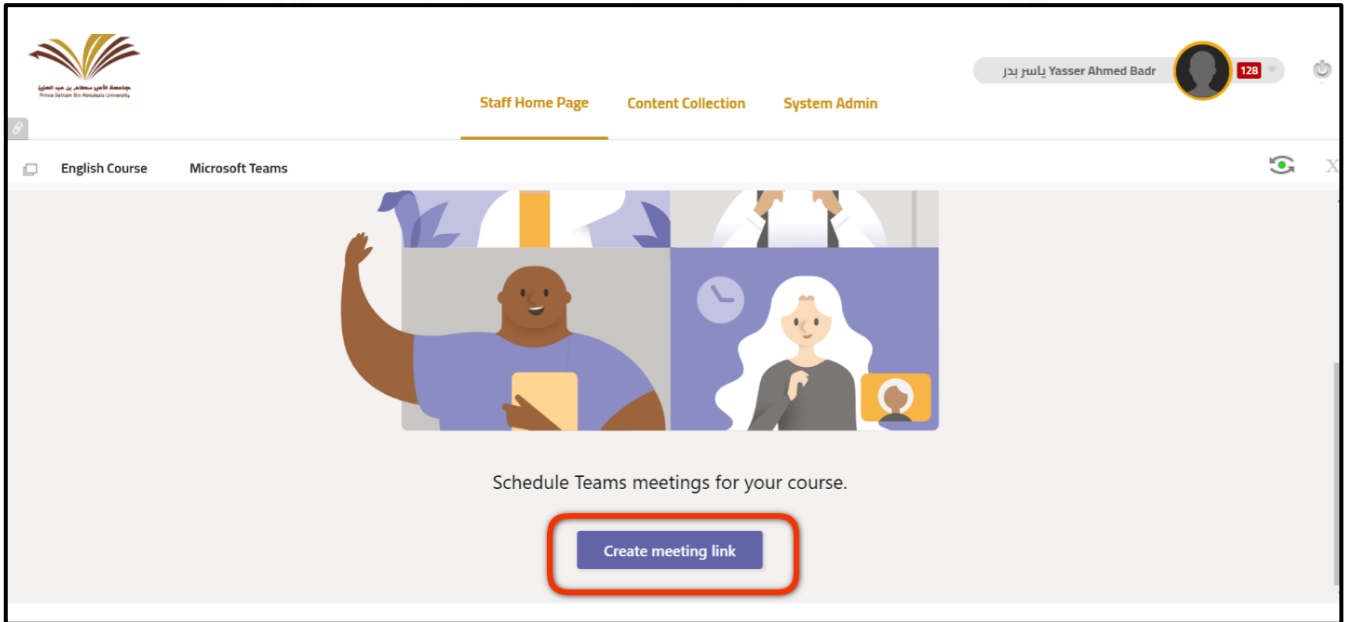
جامعة الأمير سطام بن عبد العزيز
Prince Sattam Bin Abdulaziz University

Staff Home Page
Content Collection
System Admin

Yasser Ahmed Badr ياسر بدر
128

English Course
Microsoft Teams

Schedule Teams meetings for your course.

Create meeting link